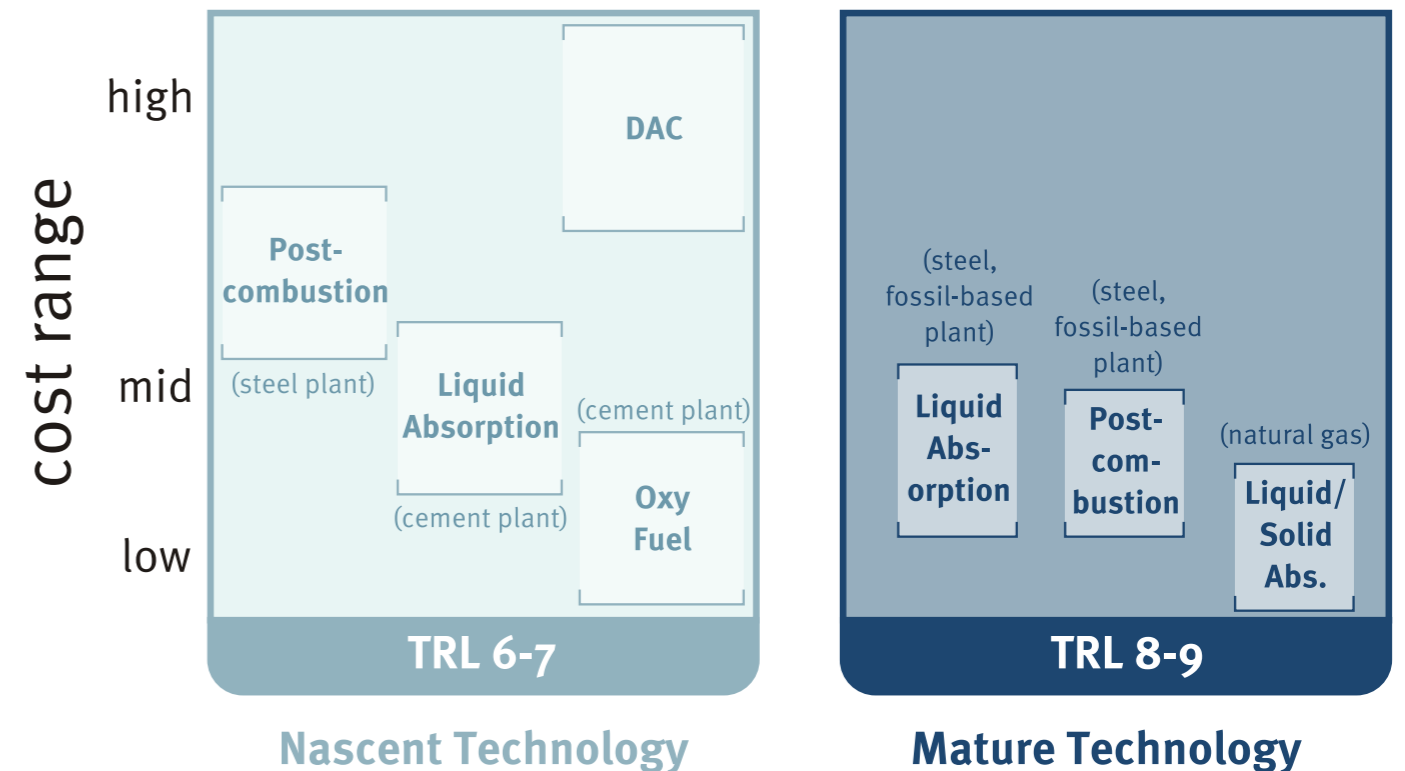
cost range

high

mid

low

DAC

Post-combustion

(steel plant)

Liquid Absorption

(cement plant)

(cement plant)

Oxy Fuel

TRL 6-7

Nascent Technology

(steel, fossil-based plant)

Liquid Absorption

(steel, fossil-based plant)

Post-combustion

(natural gas)

Liquid/ Solid Abs.

TRL 8-9

Mature Technology